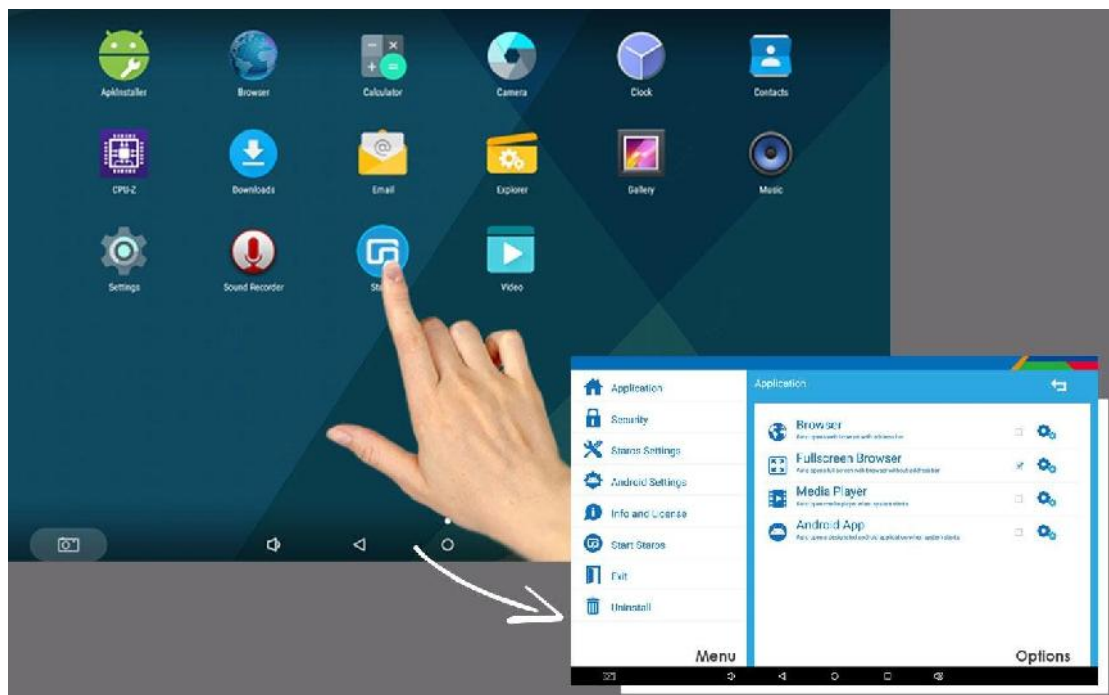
ApkInstaller
Browser
Calculator
Camera
Clock
Contacts
CPU-Z
Downloads
Email
Explorer
Gallery
Music
Settings
Sound Recorder
Sta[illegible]
Video

Application
Security
Staros Settings
Android Settings
Info and License
Start Staros
Exit
Uninstall
Menu

Application
Browser
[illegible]
Fullscreen Browser
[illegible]
Media Player
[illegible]
Android App
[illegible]
Options